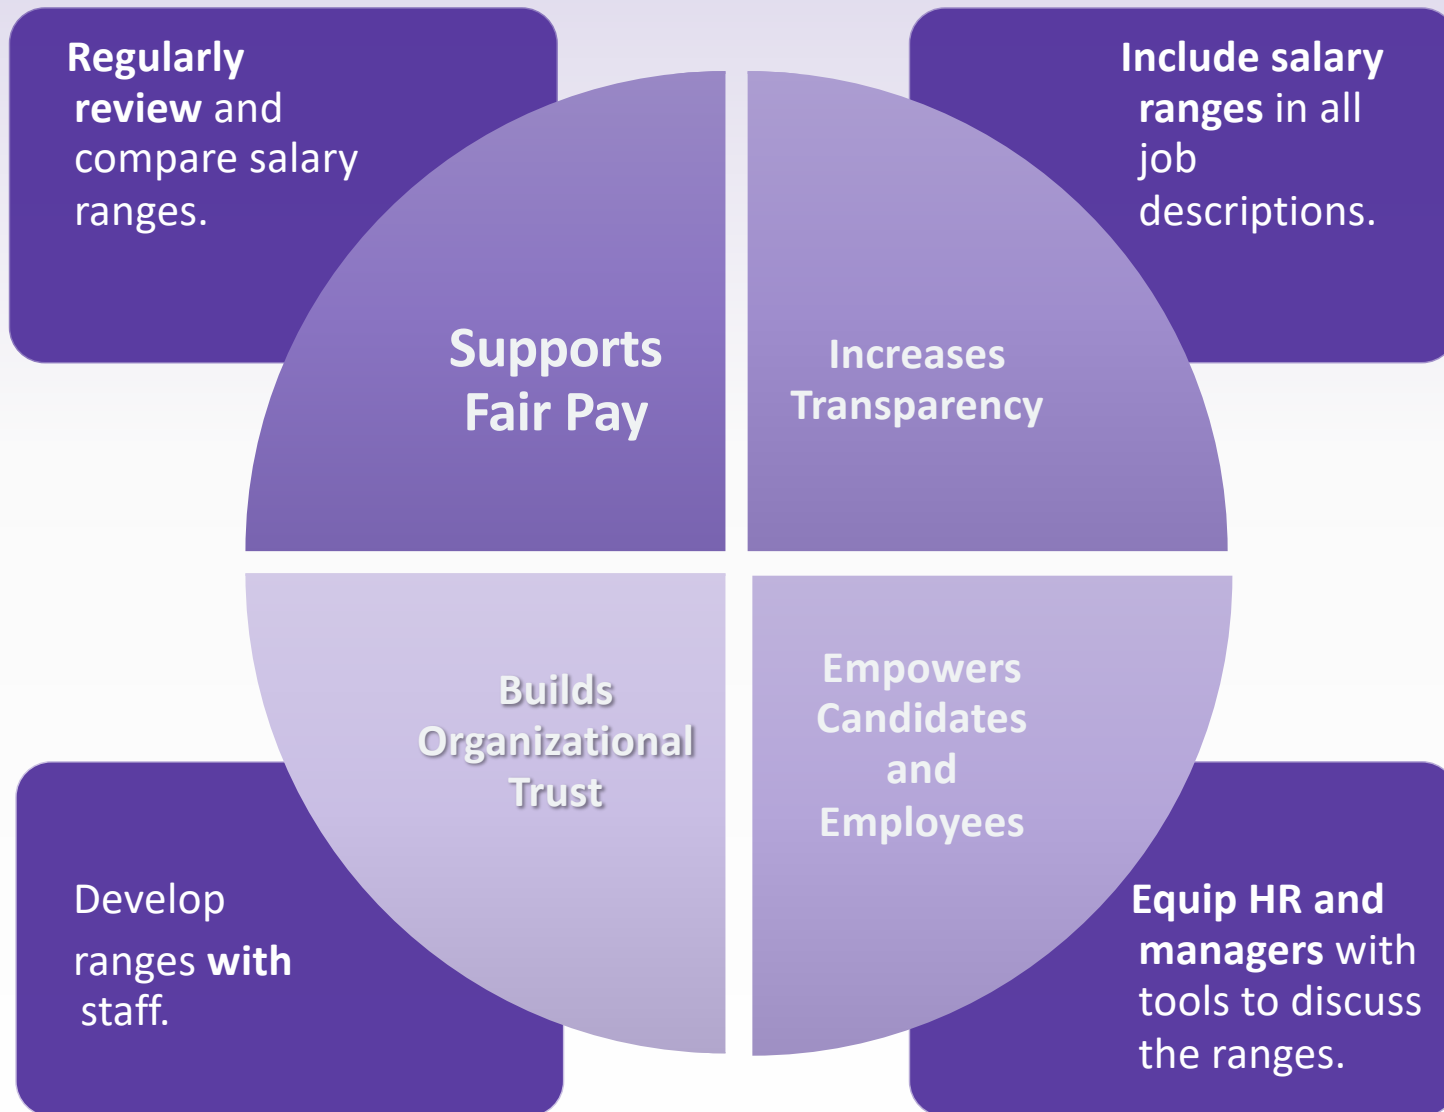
Regularly review and compare salary ranges.

Include salary ranges in all job descriptions.

Supports Fair Pay

Increases Transparency

Builds Organizational Trust

Empowers Candidates and Employees

Develop ranges with staff.

Equip HR and managers with tools to discuss the ranges.